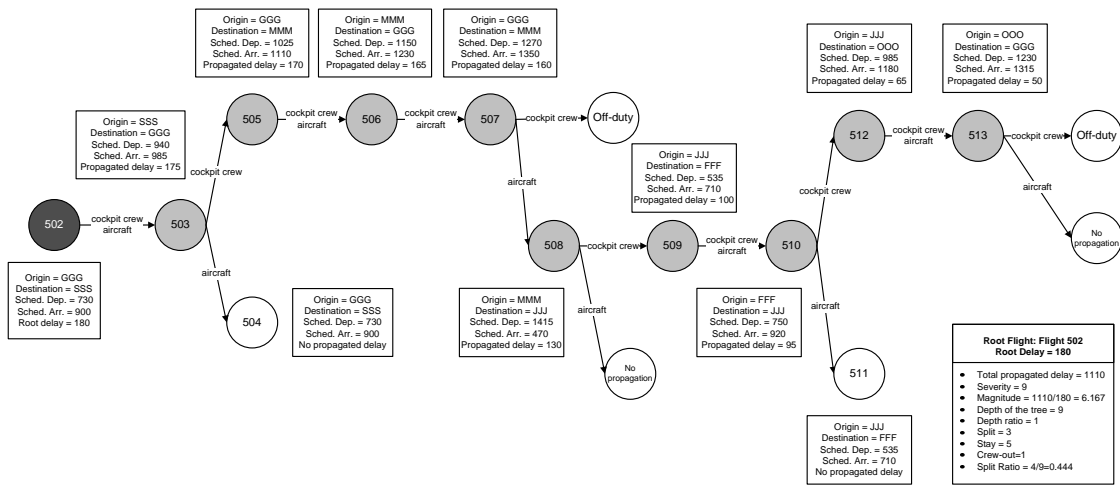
Origin = GGG
Destination = MMM
Sched. Dep. = 1025
Sched. Arr. = 1110
Propagated delay = 170

Origin = MMM
Destination = GGG
Sched. Dep. = 1150
Sched. Arr. = 1230
Propagated delay = 165

Origin = GGG
Destination = MMM
Sched. Dep. = 1270
Sched. Arr. = 1350
Propagated delay = 160

Origin = JJJ
Destination = OOO
Sched. Dep. = 985
Sched. Arr. = 1180
Propagated delay = 65

Origin = OOO
Destination = GGG
Sched. Dep. = 1230
Sched. Arr. = 1315
Propagated delay = 50

Origin = SSS
Destination = GGG
Sched. Dep. = 940
Sched. Arr. = 985
Propagated delay = 175

505

cockpit crew
aircraft

506

cockpit crew
aircraft

507

cockpit crew

Off-duty

512

cockpit crew
aircraft

513

cockpit crew

Off-duty

cockpit crew

Origin = JJJ
Destination = FFF
Sched. Dep. = 535
Sched. Arr. = 710
Propagated delay = 100

cockpit crew

aircraft

aircraft

502

cockpit crew
aircraft

503

508

cockpit crew

509

cockpit crew
aircraft

510

No propagation

aircraft

Origin = GGG
Destination = SSS
Sched. Dep. = 730
Sched. Arr. = 900
Root delay = 180

504

Origin = GGG
Destination = SSS
Sched. Dep. = 730
Sched. Arr. = 900
No propagated delay

Origin = MMM
Destination = JJJ
Sched. Dep. = 1415
Sched. Arr. = 470
Propagated delay = 130

aircraft

No propagation

Origin = FFF
Destination = JJJ
Sched. Dep. = 750
Sched. Arr. = 920
Propagated delay = 95

aircraft

511

Root Flight: Flight 502
Root Delay = 180

• Total propagated delay = 1110
• Severity = 9
• Magnitude = 1110/180 = 6.167
• Depth of the tree = 9
• Depth ratio = 1
• Split = 3
• Stay = 5
• Crew-out=1
• Split Ratio = 4/9=0.444

Origin = JJJ
Destination = FFF
Sched. Dep. = 535
Sched. Arr. = 710
No propagated delay